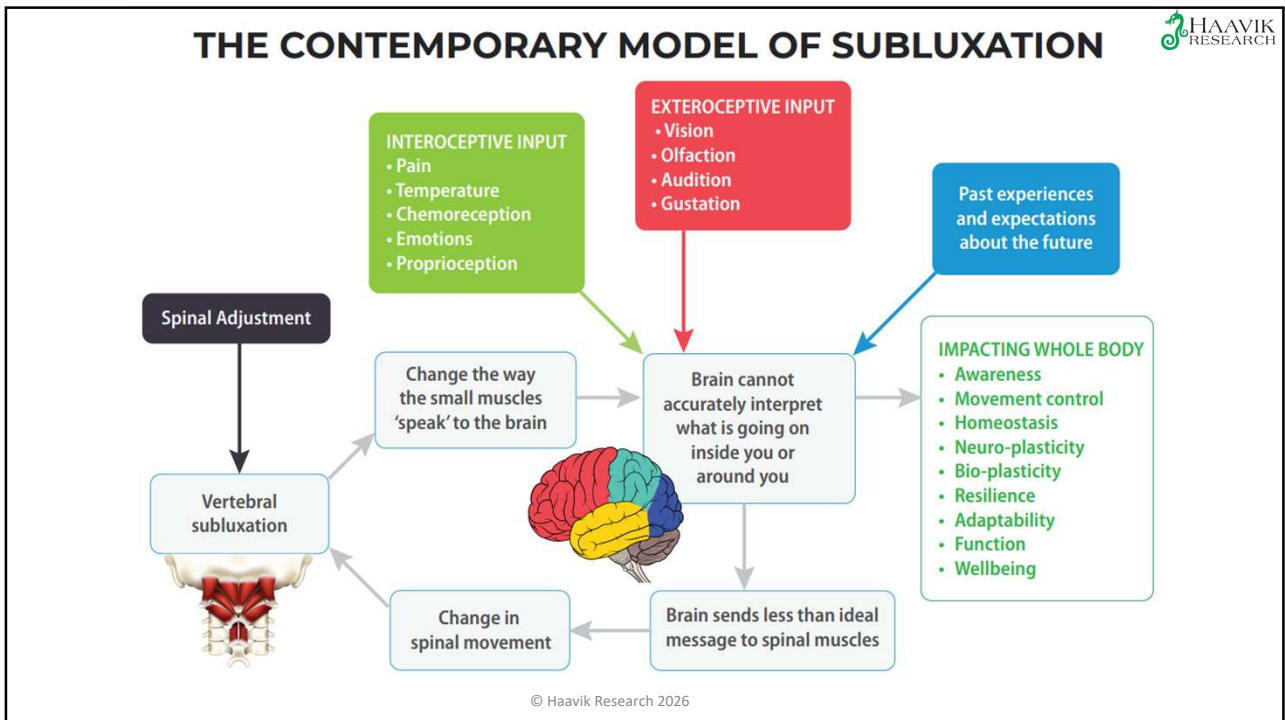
THE CONTEMPORARY MODEL OF SUBLUXATION

HAAVIK RESEARCH

INTEROCEPTIVE INPUT
• Pain
• Temperature
• Chemoreception
• Emotions
• Proprioception

EXTEROCEPTIVE INPUT
• Vision
• Olfaction
• Audition
• Gustation

Past experiences and expectations about the future

Spinal Adjustment

Change the way the small muscles 'speak' to the brain

Brain cannot accurately interpret what is going on inside you or around you

IMPACTING WHOLE BODY
• Awareness
• Movement control
• Homeostasis
• Neuro-plasticity
• Bio-plasticity
• Resilience
• Adaptability
• Function
• Wellbeing

Vertebral subluxation

Change in spinal movement

Brain sends less than ideal message to spinal muscles

© Haavik Research 2026